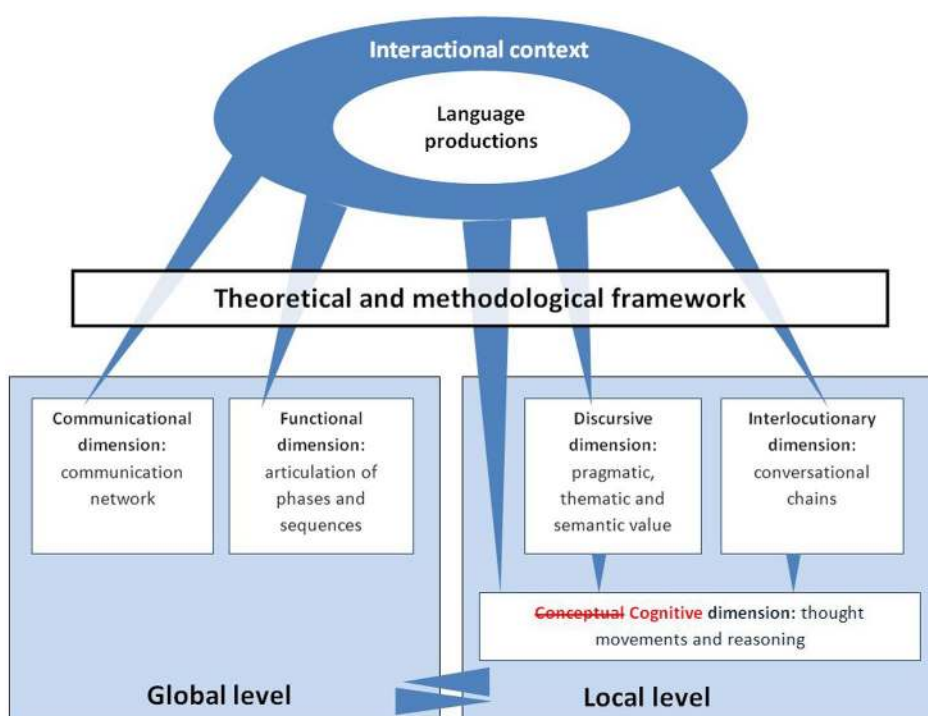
Interactional context

Language productions

Theoretical and methodological framework

Communicational dimension: communication network

Functional dimension: articulation of phases and sequences

Discursive dimension: pragmatic, thematic and semantic value

Interlocutionary dimension: conversational chains

~~Conceptual~~ Cognitive dimension: thought movements and reasoning

Global level

Local level